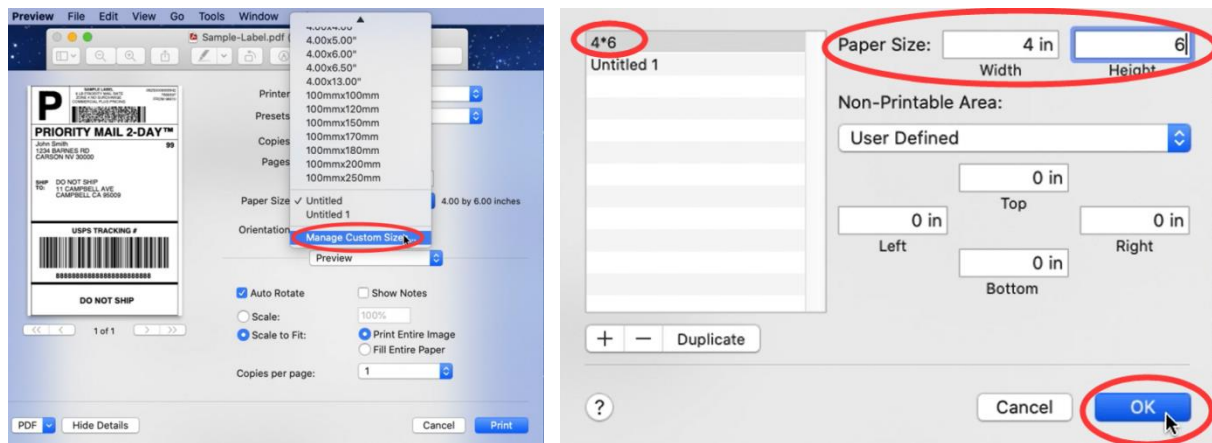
Preview File Edit View Go Tools Window

Sample-Label.pdf (

4.00x4.00"
4.00x5.00"
4.00x6.00"
4.00x6.50"
4.00x13.00"
100mmx100mm
100mmx120mm
100mmx150mm
100mmx170mm
100mmx180mm
100mmx200mm
100mmx250mm
✓ Untitled
Untitled 1
Manage Custom Sizes...

P

PRIORITY MAIL 2-DAY™
John Smith
1234 BARNES RD
CARSON NV 30000
93

SHIP TO: DO NOT SHIP
11 CAMPBELL AVE
CAMPBELL CA 95009

USPS TRACKING #

DO NOT SHIP

1 of 1

Printer
Presets
Copies
Pages

Paper Size 4.00 by 6.00 inches
Orientation
Preview

Auto Rotate
Show Notes
Scale: 100%
Scale to Fit:
Print Entire Image
Fill Entire Paper
Copies per page: 1

PDF
Hide Details
Cancel
Print

4*6
Untitled 1

+ − Duplicate

Paper Size: 4 in 6
Width Height

Non-Printable Area:
User Defined

0 in
Top
0 in
Left
0 in
Right
0 in
Bottom

?
Cancel
OK